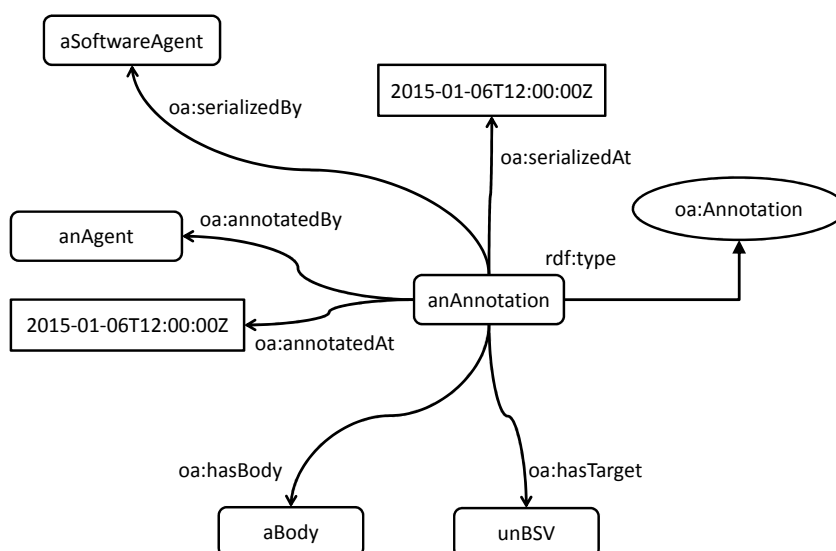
aSoftwareAgent

oa:serializedBy

2015-01-06T12:00:00Z

oa:serializedAt

oa:Annotation

oa:annotatedBy

anAgent

rdf:type

anAnnotation

2015-01-06T12:00:00Z

oa:annotatedAt

oa:hasBody

oa:hasTarget

aBody

unBSV